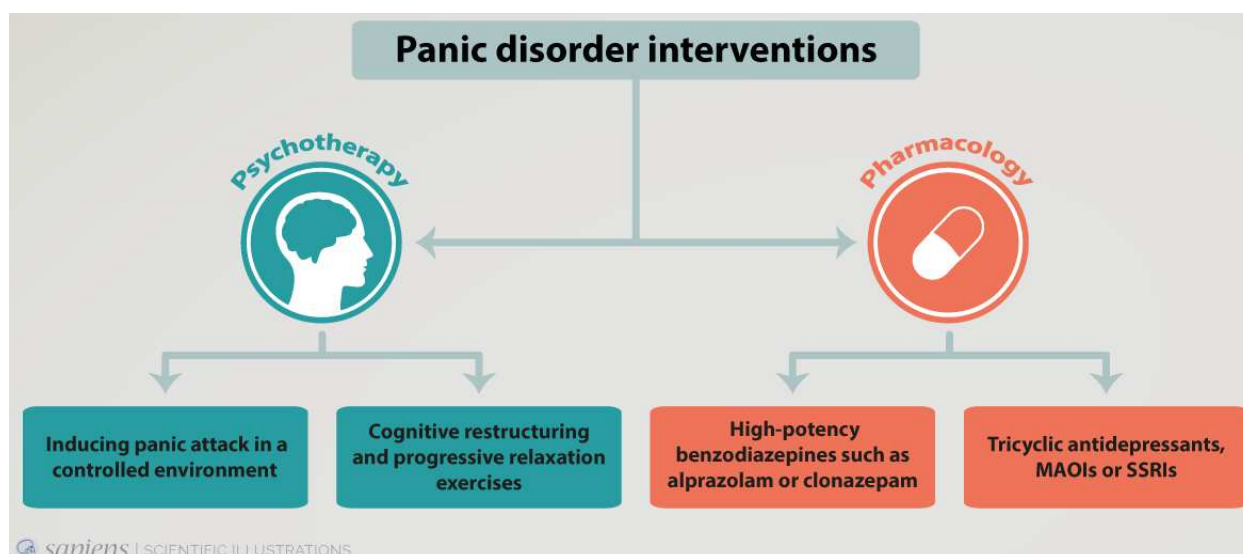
Panic disorder interventions

Psychotherapy

Pharmacology

Inducing panic attack in a controlled environment

Cognitive restructuring and progressive relaxation exercises

High-potency benzodiazepines such as alprazolam or clonazepam

Tricyclic antidepressants, MAOIs or SSRIs

sapiens | SCIENTIFIC ILLUSTRATIONS